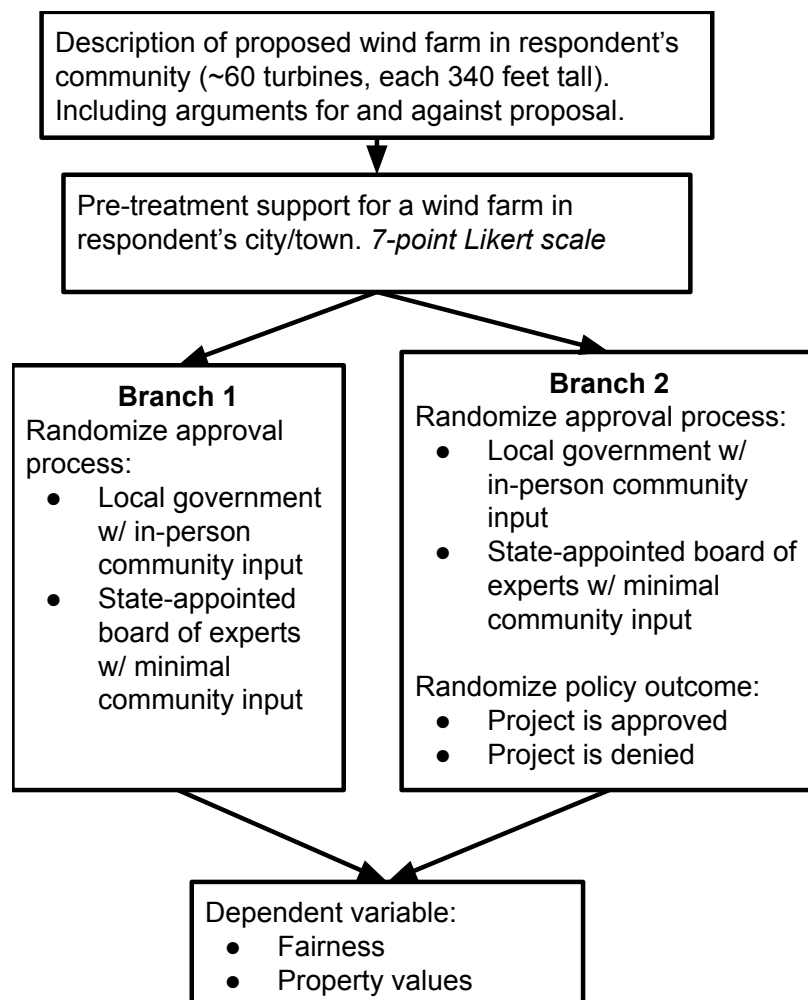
Description of proposed wind farm in respondent's community (~60 turbines, each 340 feet tall). Including arguments for and against proposal.

Pre-treatment support for a wind farm in respondent's city/town. *7-point Likert scale*

**Branch 1**
Randomize approval process:
- Local government w/ in-person community input
- State-appointed board of experts w/ minimal community input

**Branch 2**
Randomize approval process:
- Local government w/ in-person community input
- State-appointed board of experts w/ minimal community input

Randomize policy outcome:
- Project is approved
- Project is denied

Dependent variable:
- Fairness
- Property values